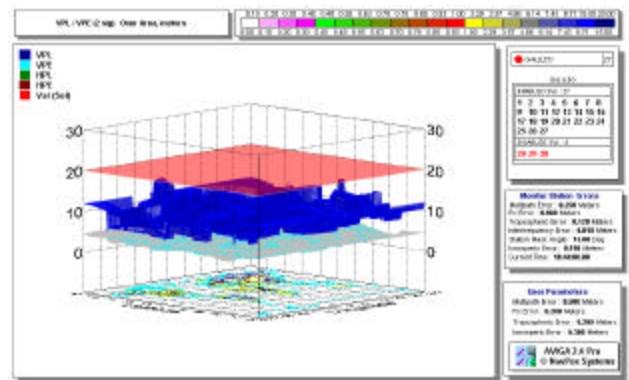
VPL / VPE (2 sig) Over time, meters

VPL
VPE
HPL
HPE
Val (Sol)

30
20
10
0

30
20
10
0

Monitor Station Errors
Multipath Error: 0.250 Meters
Pr Error: 0.000 Meters
Tropospheric Error: 0.120 Meters
Interfrequency Error: 0.010 Meters
Station Mask Angle: 10.00 Deg
Ionospheric Error: 0.150 Meters
Current Time: 10:00:00.00

User Parameters
Multipath Error: 0.000 Meters
Pr Error: 0.200 Meters
Tropospheric Error: 0.200 Meters
Ionospheric Error: 0.300 Meters

WAGA 2.4 Pro
© NavPos Systems

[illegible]
9 10 11 12 13 14 15 16
17 18 19 20 21 22 23 24
25 26 27
28 29 30